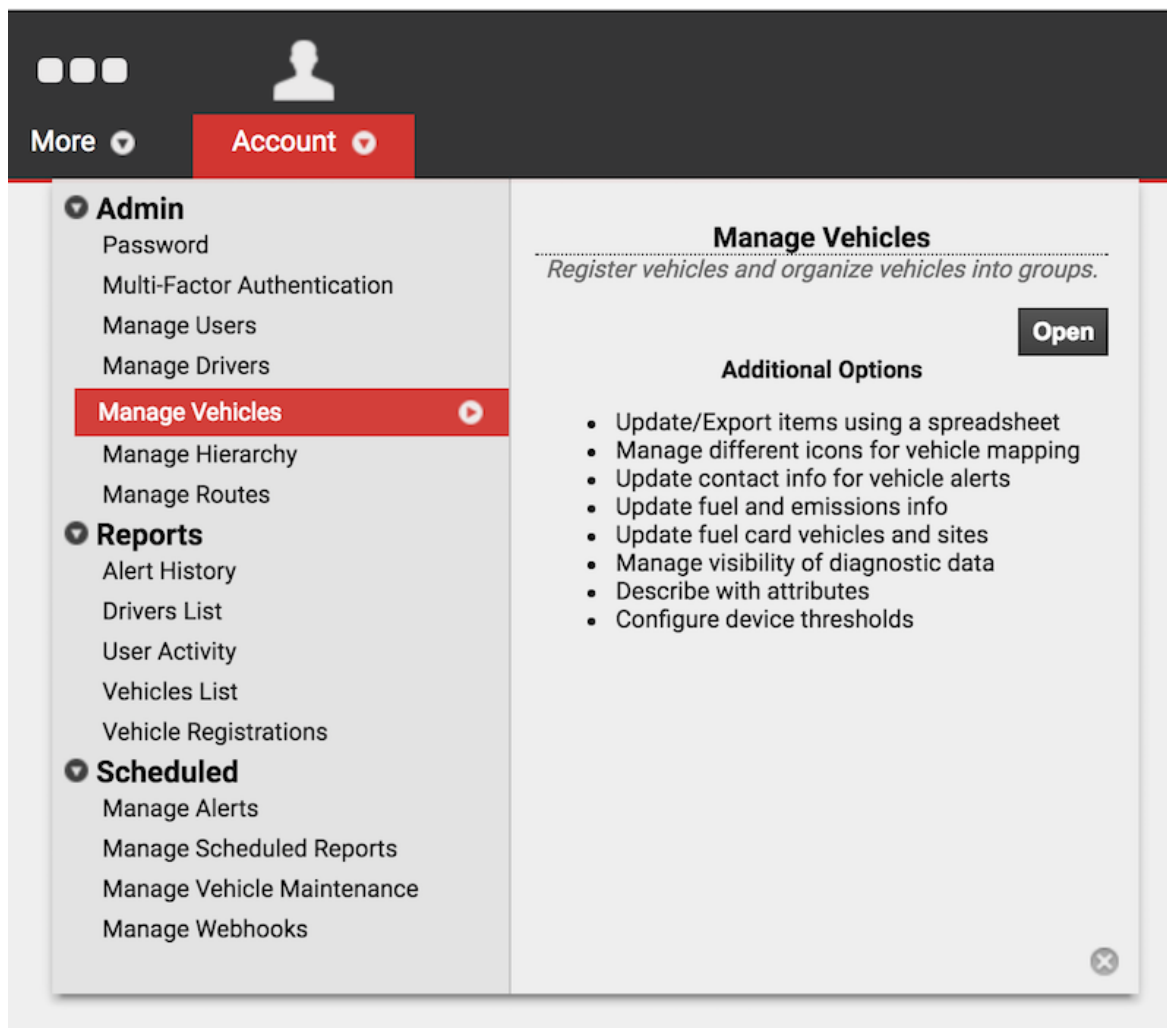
More

Account

Admin
Password
Multi-Factor Authentication
Manage Users
Manage Drivers
Manage Vehicles
Manage Hierarchy
Manage Routes

Reports
Alert History
Drivers List
User Activity
Vehicles List
Vehicle Registrations

Scheduled
Manage Alerts
Manage Scheduled Reports
Manage Vehicle Maintenance
Manage Webhooks

Manage Vehicles
Register vehicles and organize vehicles into groups.

Open

Additional Options

- Update/Export items using a spreadsheet
- Manage different icons for vehicle mapping
- Update contact info for vehicle alerts
- Update fuel and emissions info
- Update fuel card vehicles and sites
- Manage visibility of diagnostic data
- Describe with attributes
- Configure device thresholds